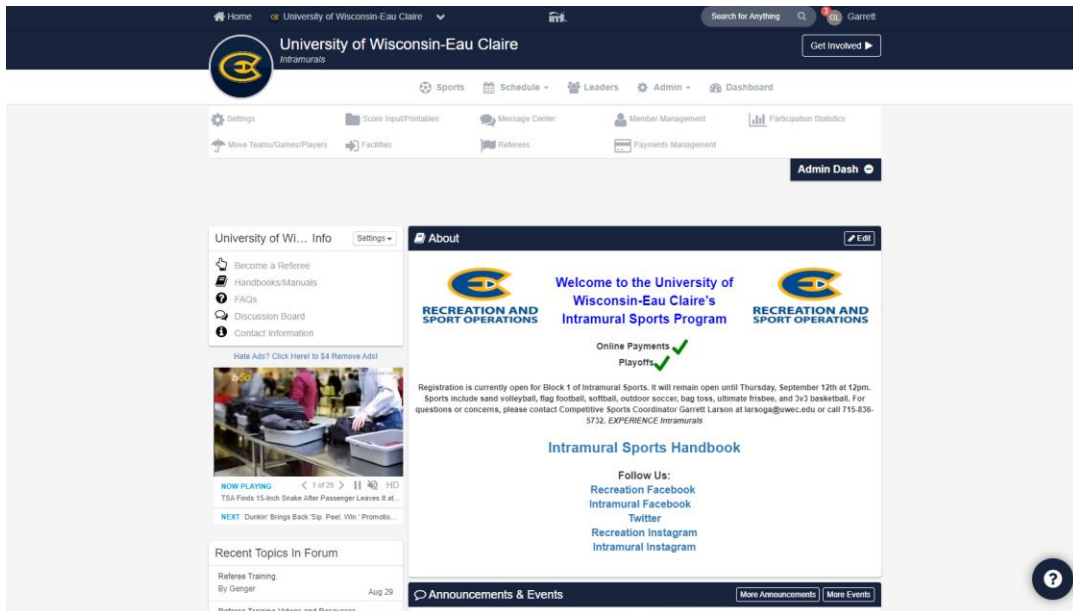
Home University of Wisconsin-Eau Claire imleagues Search for Anything 3 GL Garrett

University of Wisconsin-Eau Claire
Intramurals

Get Involved ▶

Sports Schedule Leaders Admin Dashboard

Settings Score Input/Printables Message Center Member Management Participation Statistics
Move Teams/Games/Players Facilities Referees Payments Management

Admin Dash

University of Wi… Info Settings

Become a Referee
Handbooks/Manuals
FAQs
Discussion Board
Contact Information

Hate Ads? Click Here! to $4 Remove Ads!

NOW PLAYING 1 of 25 HD
TSA Finds 15-Inch Snake After Passenger Leaves It at...
NEXT Dunkin' Brings Back 'Sip. Peel. Win.' Promotio...

Recent Topics In Forum

Referee Training
By Genger Aug 29

About Edit

RECREATION AND SPORT OPERATIONS

Welcome to the University of Wisconsin-Eau Claire's Intramural Sports Program

RECREATION AND SPORT OPERATIONS

Online Payments
Playoffs

Registration is currently open for Block 1 of Intramural Sports. It will remain open until Thursday, September 12th at 12pm. Sports include sand volleyball, flag football, softball, outdoor soccer, bag toss, ultimate frisbee, and 3v3 basketball. For questions or concerns, please contact Competitive Sports Coordinator Garrett Larson at larsoga@uwec.edu or call 715-836-5732. EXPERIENCE Intramurals

Intramural Sports Handbook

Follow Us:
Recreation Facebook
Intramural Facebook
Twitter
Recreation Instagram
Intramural Instagram

Announcements & Events More Announcements More Events